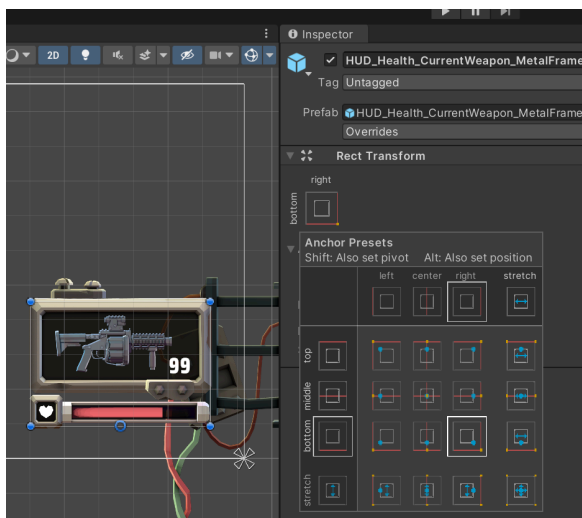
2D

99

Inspector

HUD_Health_CurrentWeapon_MetalFrame

Tag Untagged

Prefab HUD_Health_CurrentWeapon_MetalFrame

Overrides

Rect Transform

right

bottom

Anchor Presets

Shift: Also set pivot Alt: Also set position

left center right stretch

top

middle

bottom

stretch